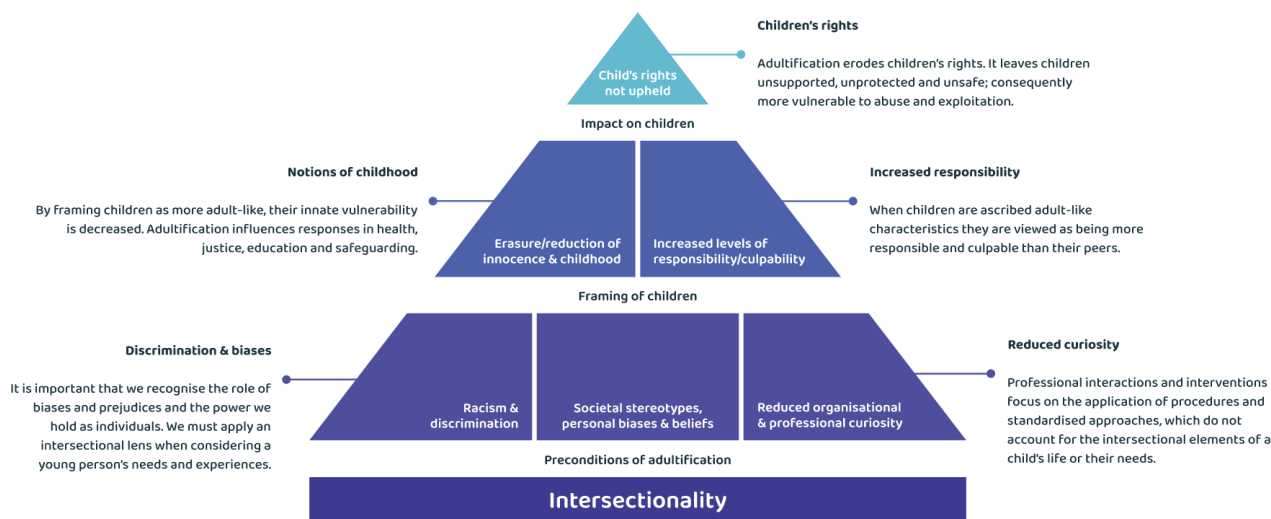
Child's rights not upheld

Children's rights

Adultification erodes children's rights. It leaves children unsupported, unprotected and unsafe; consequently more vulnerable to abuse and exploitation.

Impact on children

Notions of childhood

By framing children as more adult-like, their innate vulnerability is decreased. Adultification influences responses in health, justice, education and safeguarding.

Erasure/reduction of innocence & childhood

Increased levels of responsibility/culpability

Increased responsibility

When children are ascribed adult-like characteristics they are viewed as being more responsible and culpable than their peers.

Framing of children

Discrimination & biases

It is important that we recognise the role of biases and prejudices and the power we hold as individuals. We must apply an intersectional lens when considering a young person's needs and experiences.

Racism & discrimination

Societal stereotypes, personal biases & beliefs

Reduced organisational & professional curiosity

Reduced curiosity

Professional interactions and interventions focus on the application of procedures and standardised approaches, which do not account for the intersectional elements of a child's life or their needs.

Preconditions of adultification

Intersectionality